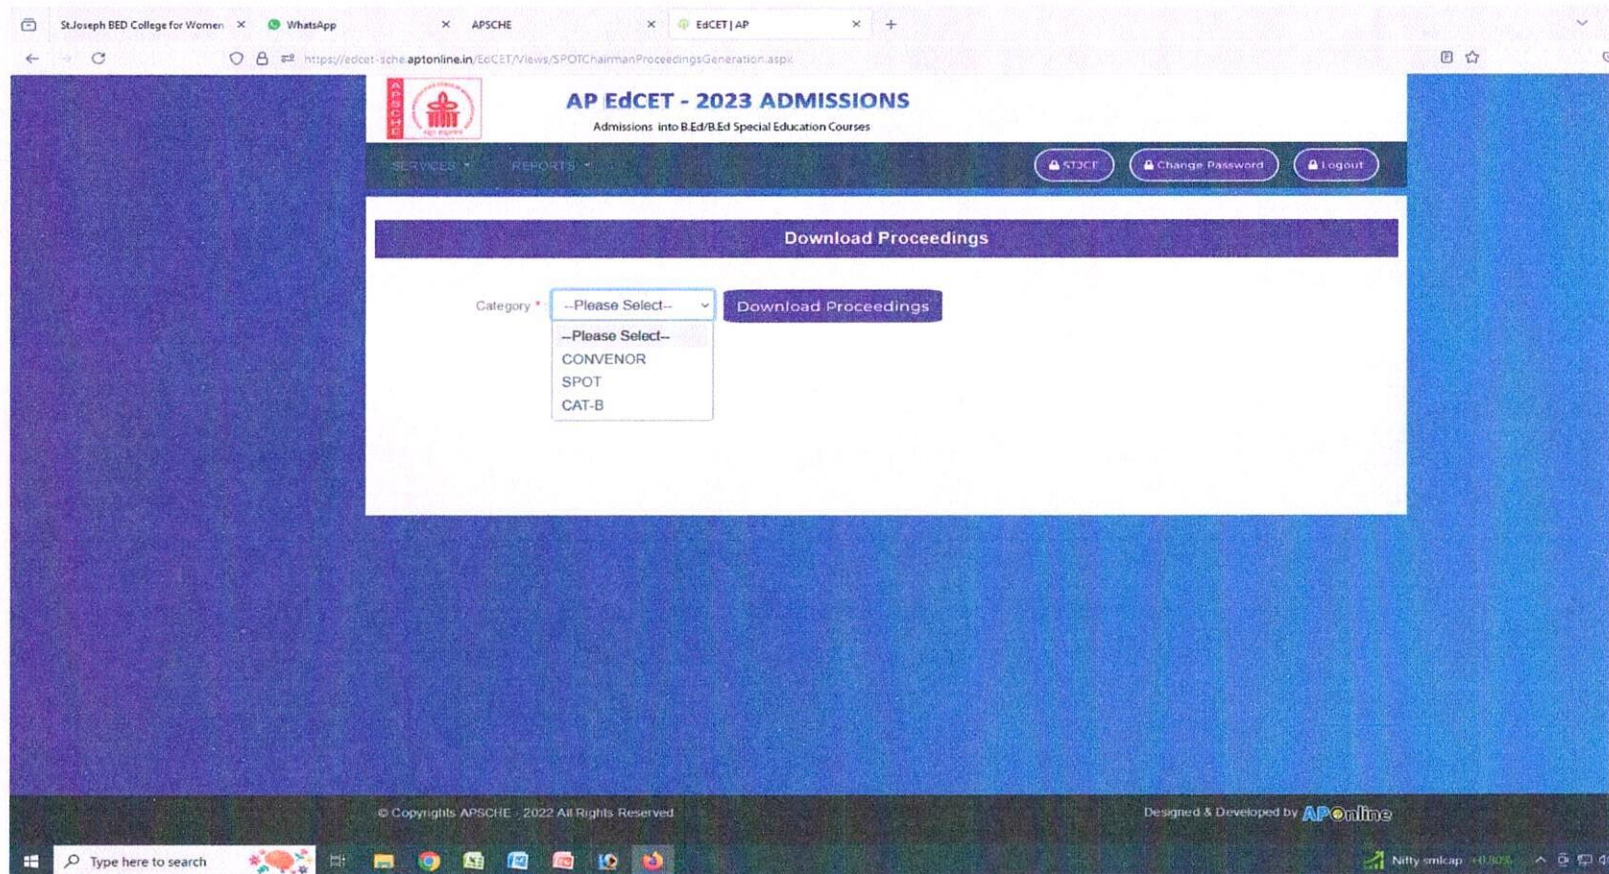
St.Joseph BED College for Women ×
WhatsApp ×
APSCHE ×
EdCET | AP ×
+

https://edcet-sche.aptonline.in/EdCET/Views/SPOTChairmanProceedingsGeneration.aspx

AP EdCET - 2023 ADMISSIONS
Admissions into B.Ed/B.Ed Special Education Courses

SERVICES ▾ REPORTS ▾
STJCE
Change Password
Logout

Download Proceedings

Category * --Please Select-- Download Proceedings

--Please Select--
CONVENOR
SPOT
CAT-B

© Copyrights APSCHE . 2022 All Rights Reserved
Designed & Developed by APOnline

Type here to search
Nifty smlcap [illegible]